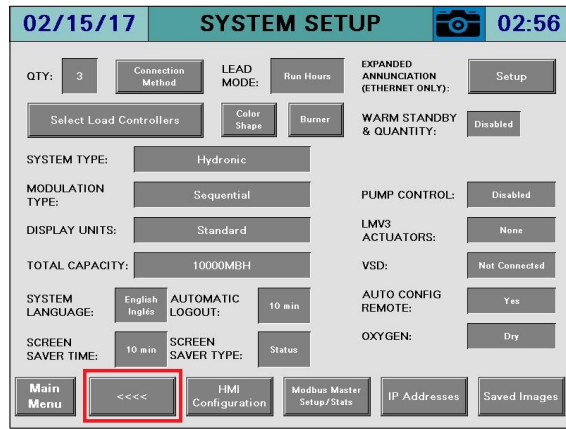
02/15/17 SYSTEM SETUP 02:56

QTY: 3 Connection Method

LEAD MODE: Run Hours

EXPANDED ANNUNCIATION (ETHERNET ONLY): Setup

Select Load Controllers

Color Shape

Burner

WARM STANDBY & QUANTITY: Disabled

SYSTEM TYPE: Hydronic

MODULATION TYPE: Sequential

PUMP CONTROL: Disabled

DISPLAY UNITS: Standard

LMV3 ACTUATORS: None

TOTAL CAPACITY: 10000MBH

VSD: Not Connected

SYSTEM LANGUAGE: English Inglés

AUTOMATIC LOGOUT: 10 min

AUTO CONFIG REMOTE: Yes

OXYGEN: Dry

SCREEN SAVER TIME: 10 min

SCREEN SAVER TYPE: Status

Main Menu

<<<<

HMI Configuration

Modbus Master Setup/Stats

IP Addresses

Saved Images